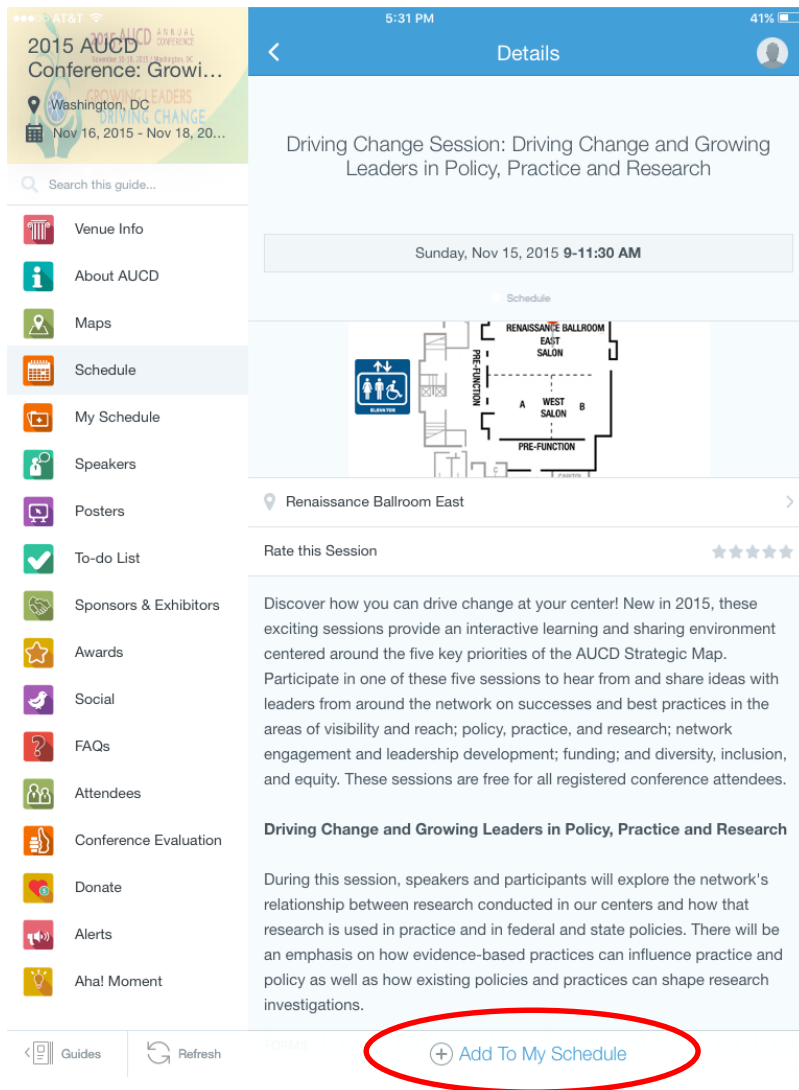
AT&T 5:31 PM 41%

2015 AUCD Conference: Growi...

Washington, DC

Nov 16, 2015 - Nov 18, 20...

Search this guide...

Venue Info

About AUCD

Maps

Schedule

My Schedule

Speakers

Posters

To-do List

Sponsors & Exhibitors

Awards

Social

FAQs

Attendees

Conference Evaluation

Donate

Alerts

Aha! Moment

Guides

Refresh

Details

Driving Change Session: Driving Change and Growing Leaders in Policy, Practice and Research

Sunday, Nov 15, 2015 **9-11:30 AM**

Schedule

RENAISSANCE BALLROOM EAST SALON

PRE-FUNCTION

A WEST SALON B

PRE-FUNCTION

ELEVATOR

Renaissance Ballroom East

Rate this Session

Discover how you can drive change at your center! New in 2015, these exciting sessions provide an interactive learning and sharing environment centered around the five key priorities of the AUCD Strategic Map. Participate in one of these five sessions to hear from and share ideas with leaders from around the network on successes and best practices in the areas of visibility and reach; policy, practice, and research; network engagement and leadership development; funding; and diversity, inclusion, and equity. These sessions are free for all registered conference attendees.

**Driving Change and Growing Leaders in Policy, Practice and Research**

During this session, speakers and participants will explore the network's relationship between research conducted in our centers and how that research is used in practice and in federal and state policies. There will be an emphasis on how evidence-based practices can influence practice and policy as well as how existing policies and practices can shape research investigations.

FORMS

Add To My Schedule